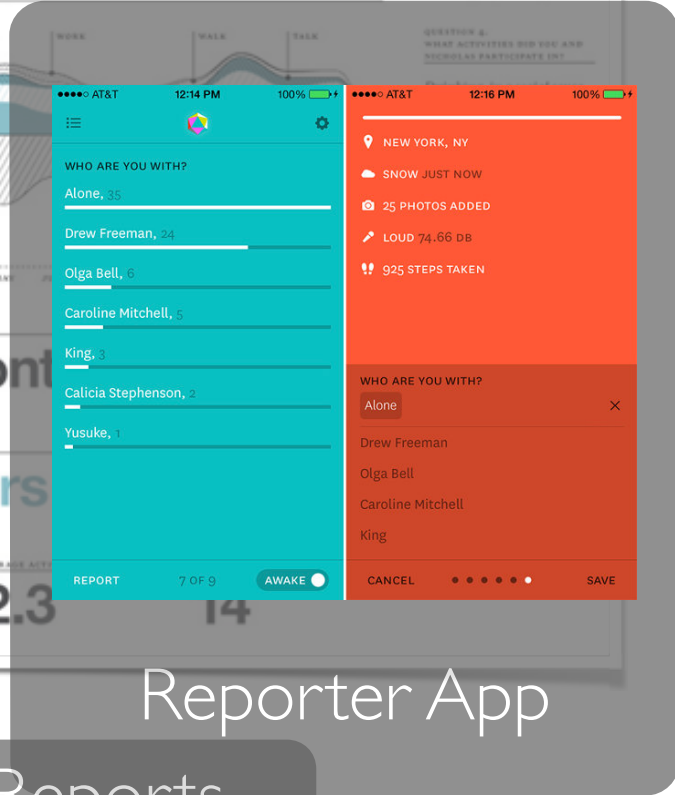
WORK
WALK
TALK
QUESTION 4.
WHAT ACTIVITIES DID YOU AND NICHOLAS PARTICIPATE IN?

●●●●○ AT&T 12:14 PM 100%

WHO ARE YOU WITH?
Alone, 35
Drew Freeman, 24
Olga Bell, 6
Caroline Mitchell, 5
King, 3
Calicia Stephenson, 2
Yusuke, 1

REPORT 7 OF 9 AWAKE

●●●●○ AT&T 12:16 PM 100%

NEW YORK, NY
SNOW JUST NOW
25 PHOTOS ADDED
LOUD 74.66 DB
925 STEPS TAKEN

WHO ARE YOU WITH?
Alone
Drew Freeman
Olga Bell
Caroline Mitchell
King

CANCEL SAVE

ont
rs
2.3
14

Reporter App

Reports